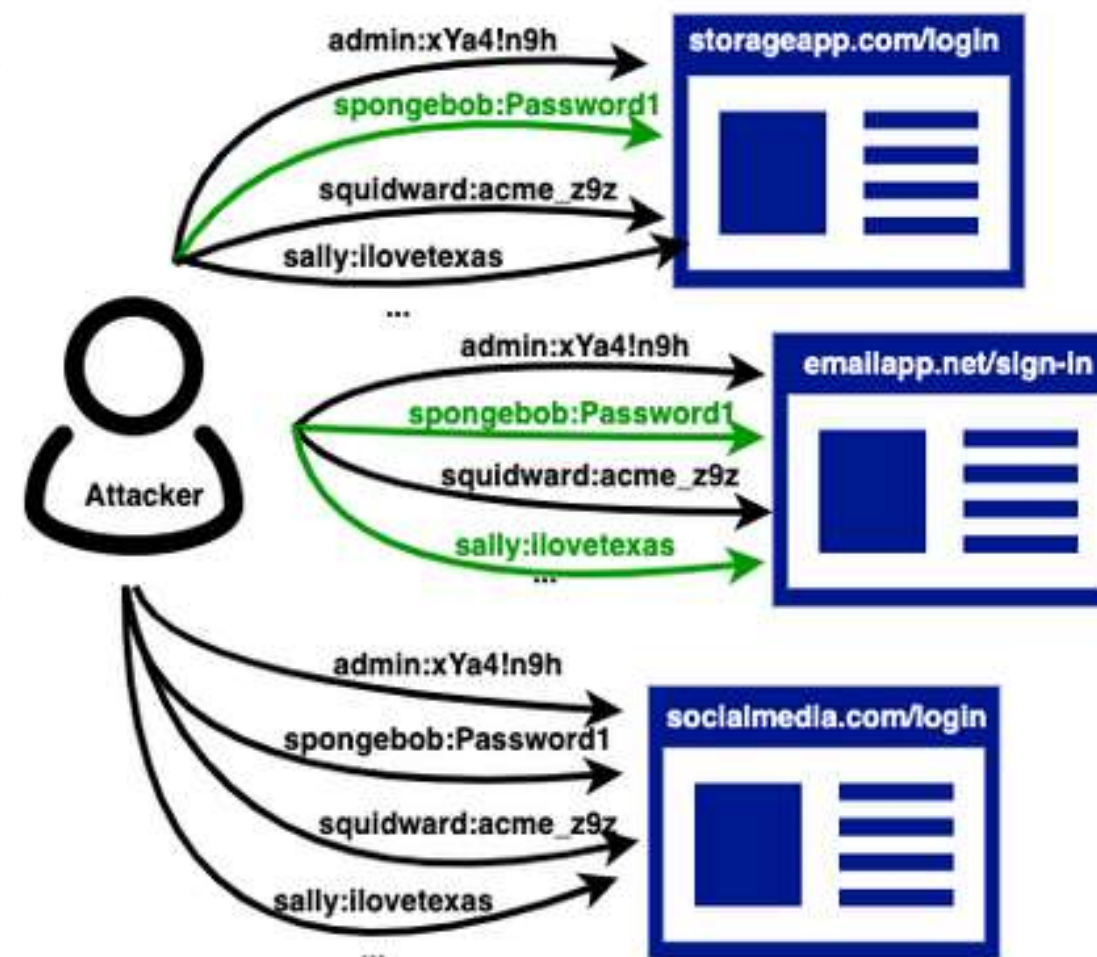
admin:xYa4!n9h
spongebob:Password1
squidward:acme_z9z
sally:ilovetexas
...
storageapp.com/login

Attacker

admin:xYa4!n9h
spongebob:Password1
squidward:acme_z9z
sally:ilovetexas
...
emailapp.net/sign-in

admin:xYa4!n9h
spongebob:Password1
squidward:acme_z9z
sally:ilovetexas
...
socialmedia.com/login